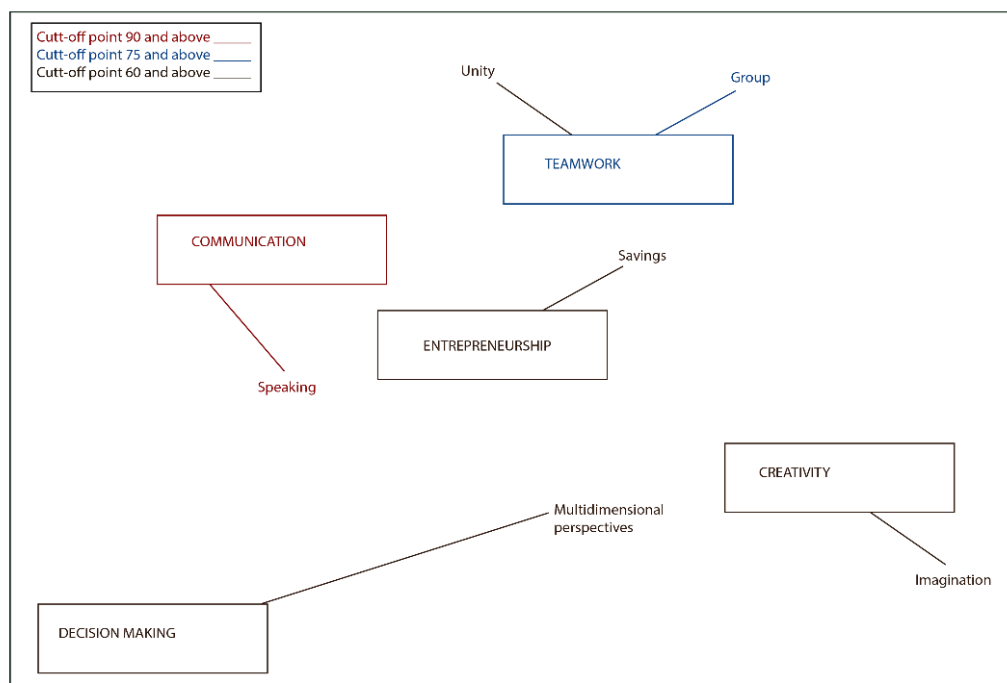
Cutt-off point 90 and above
Cutt-off point 75 and above
Cutt-off point 60 and above

Unity

Group

TEAMWORK

COMMUNICATION

Savings

ENTREPRENEURSHIP

Speaking

CREATIVITY

Multidimensional perspectives

Imagination

DECISION MAKING